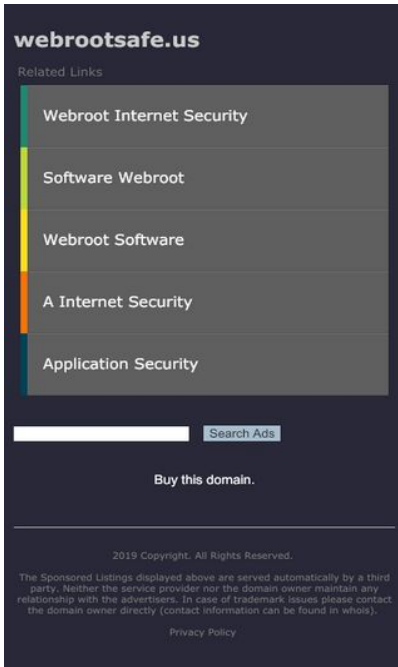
webrootsafe.us

Related Links

Webroot Internet Security

Software Webroot

Webroot Software

A Internet Security

Application Security

Search Ads

Buy this domain.

2019 Copyright. All Rights Reserved.

The Sponsored Listings displayed above are served automatically by a third party. Neither the service provider nor the domain owner maintain any relationship with the advertisers. In case of trademark issues please contact the domain owner directly (contact information can be found in whois).

Privacy Policy